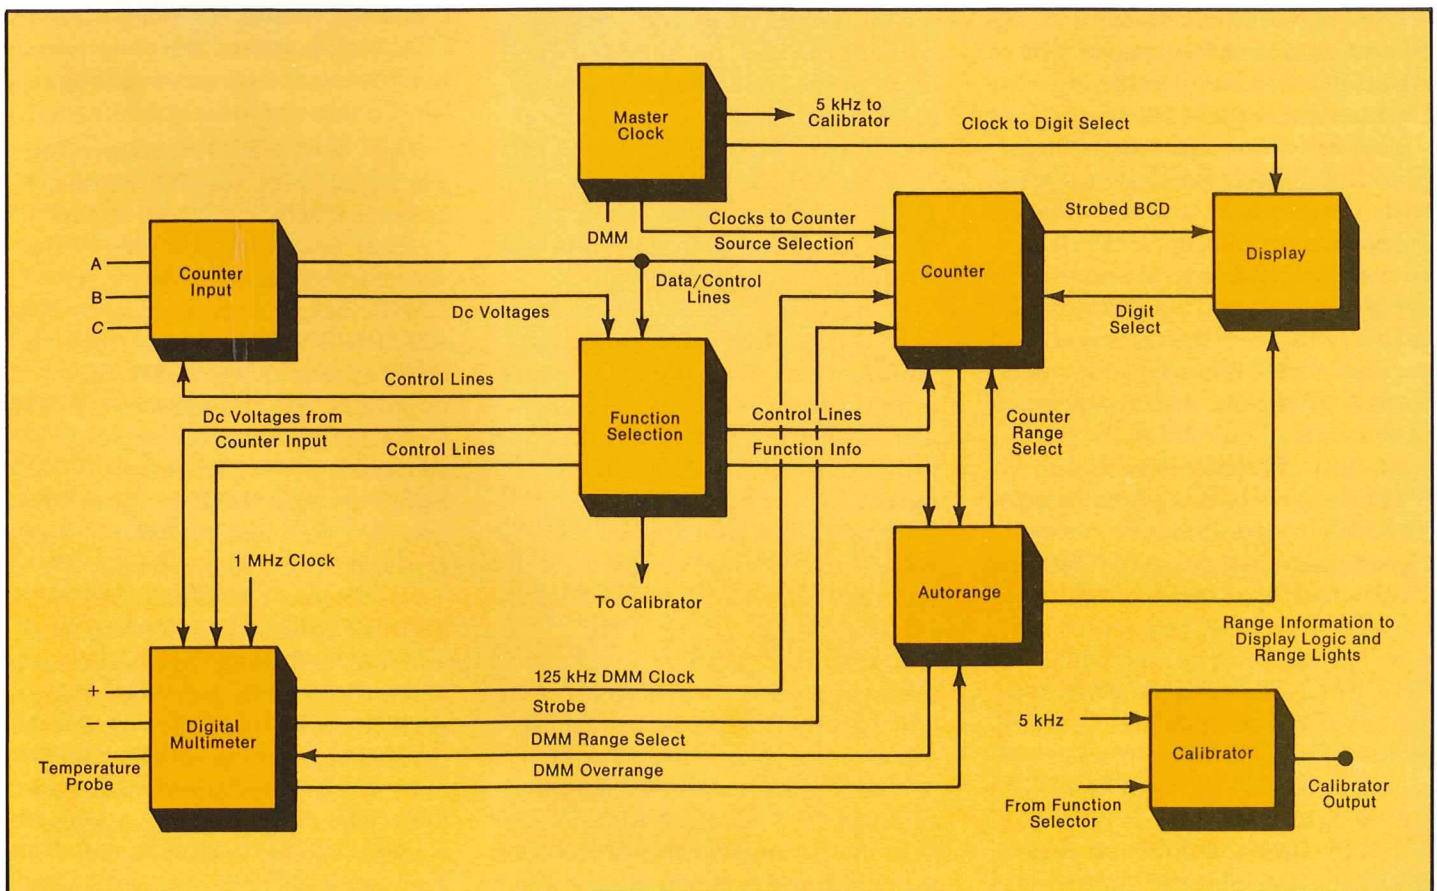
Master Clock

5 kHz to Calibrator

Clock to Digit Select

DMM

Clocks to Counter

Source Selection

Strobed BCD

Counter Input

A

B

C

Data/Control Lines

Counter

Display

Dc Voltages

Digit Select

Control Lines

Function Selection

Dc Voltages from Counter Input

Control Lines

Control Lines

Function Info

Counter Range Select

1 MHz Clock

To Calibrator

Autorange

Range Information to Display Logic and Range Lights

+

−

Digital Multimeter

Temperature Probe

125 kHz DMM Clock

Strobe

DMM Range Select

DMM Overrange

5 kHz

Calibrator

From Function Selector

Calibrator Output